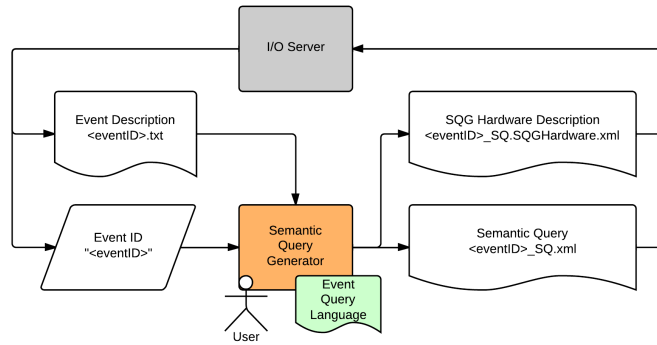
I/O Server

Event Description
<eventID>.txt

SQG Hardware Description
<eventID>_SQ.SQGHardware.xml

Event ID
"<eventID>"

Semantic Query Generator

Semantic Query
<eventID>_SQ.xml

Event Query Language

User